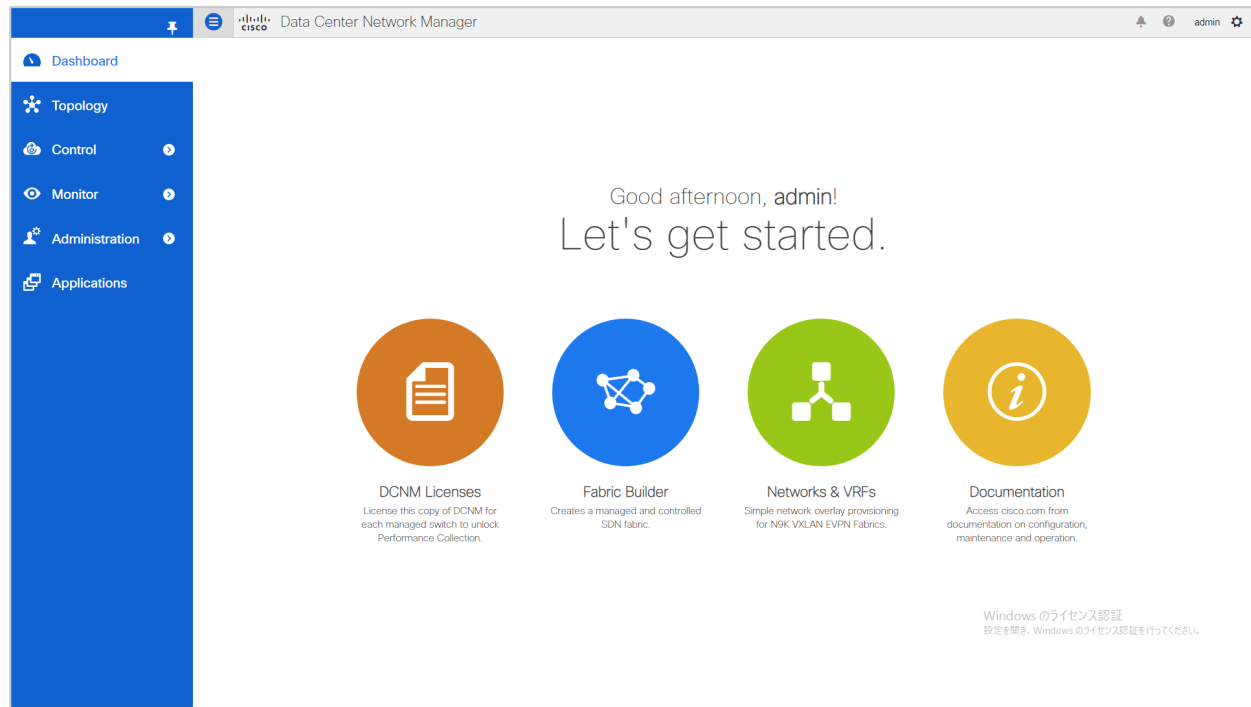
cisco Data Center Network Manager

admin

Dashboard

Topology

Control

Monitor

Administration

Applications

Good afternoon, admin!

Let's get started.

DCNM Licenses
License this copy of DCNM for each managed switch to unlock Performance Collection.

Fabric Builder
Creates a managed and controlled SDN fabric.

Networks & VRFs
Simple network overlay provisioning for N9K VXLAN EVPN Fabrics.

Documentation
Access cisco.com from documentation on configuration, maintenance and operation.

Windows のライセンス認証
設定を開き、Windows のライセンス認証を行ってください。